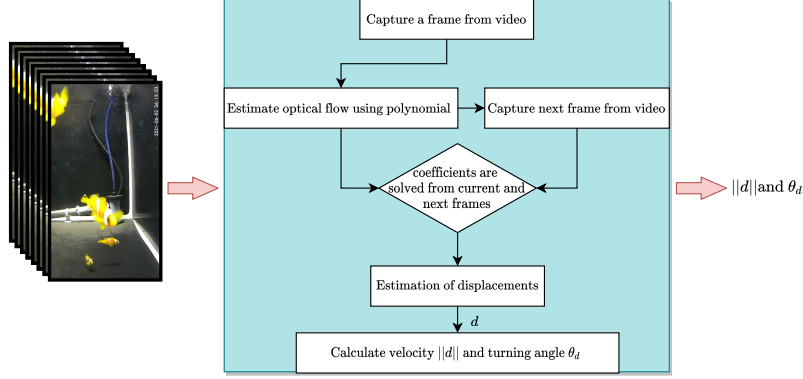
2021-06-02 06:13:03

Capture a frame from video

Estimate optical flow using polynomial

Capture next frame from video

coefficients are solved from current and next frames

Estimation of displacements

$d$

Calculate velocity $||d||$ and turning angle $\theta_d$

$||d||$and $\theta_d$